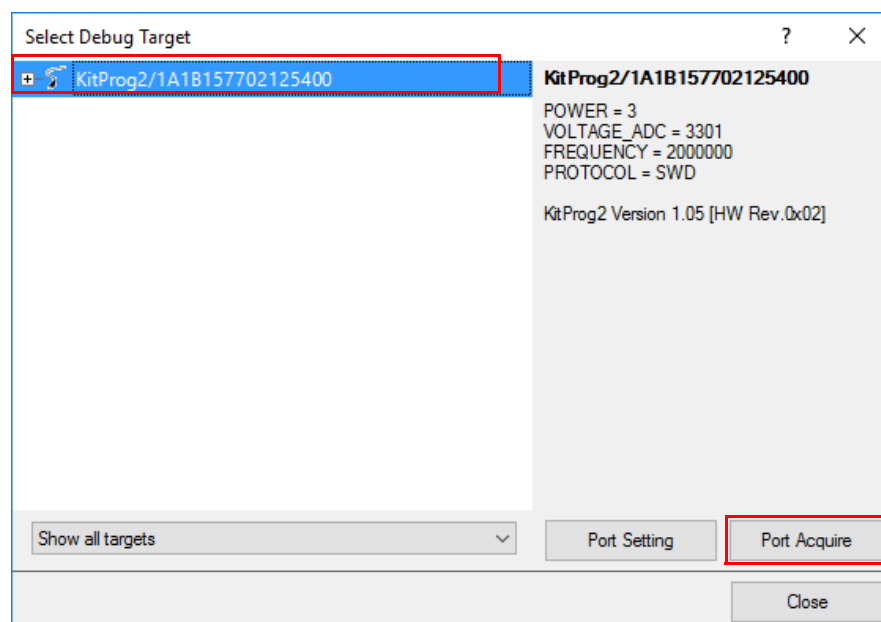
Select Debug Target

?

KitProg2/1A1B157702125400

KitProg2/1A1B157702125400

POWER = 3
VOLTAGE_ADC = 3301
FREQUENCY = 2000000
PROTOCOL = SWD

KitProg2 Version 1.05 [HW Rev.0x02]

Show all targets

Port Setting

Port Acquire

Close